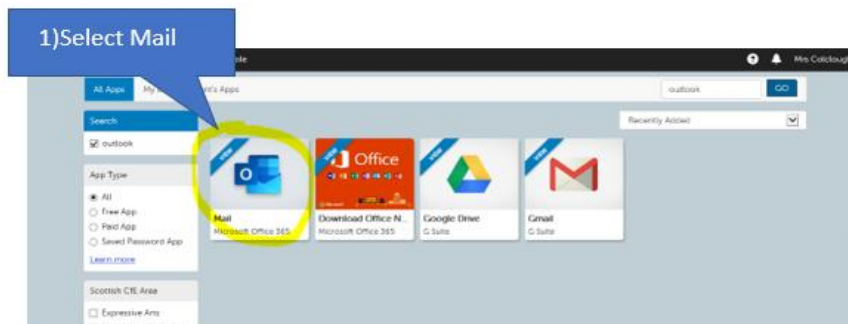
1)Select Mail

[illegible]ole

Mrs Colclough

All Apps

My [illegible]

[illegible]nt's Apps

outlook

GO

Search

☑ outlook

Recently Added

App Type

◉ All

○ Free App

○ Paid App

○ Saved Password App

Learn more

Scottish CfE Area

☐ Expressive Arts

VIEW

Mail

Microsoft Office 365

VIEW

Office

Download Office N...

Microsoft Office 365

VIEW

Google Drive

G Suite

VIEW

Gmail

G Suite